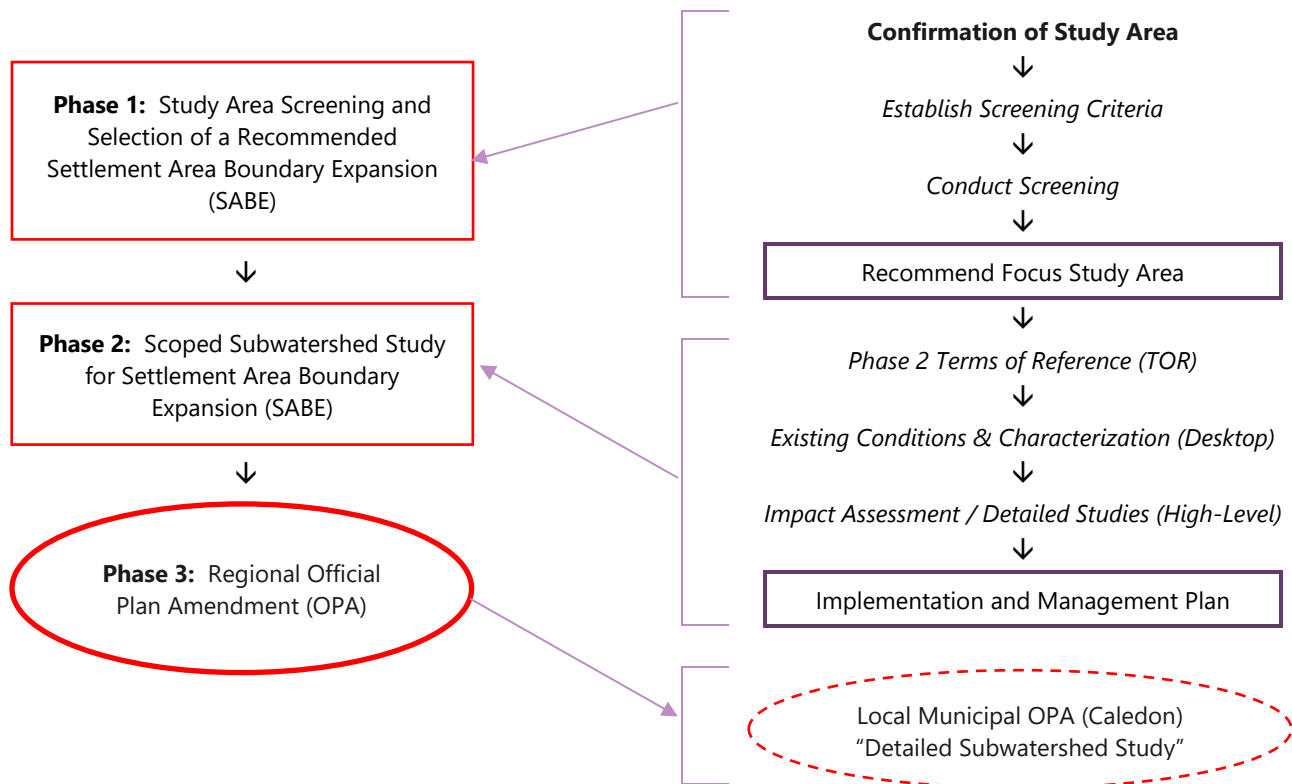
**Phase 1:** Study Area Screening and Selection of a Recommended Settlement Area Boundary Expansion (SABE)

↓

**Phase 2:** Scoped Subwatershed Study for Settlement Area Boundary Expansion (SABE)

↓

**Phase 3:** Regional Official Plan Amendment (OPA)

**Confirmation of Study Area**

↓

*Establish Screening Criteria*

↓

*Conduct Screening*

↓

Recommend Focus Study Area

↓

*Phase 2 Terms of Reference (TOR)*

↓

*Existing Conditions & Characterization (Desktop)*

↓

*Impact Assessment / Detailed Studies (High-Level)*

↓

Implementation and Management Plan

Local Municipal OPA (Caledon)
"Detailed Subwatershed Study"